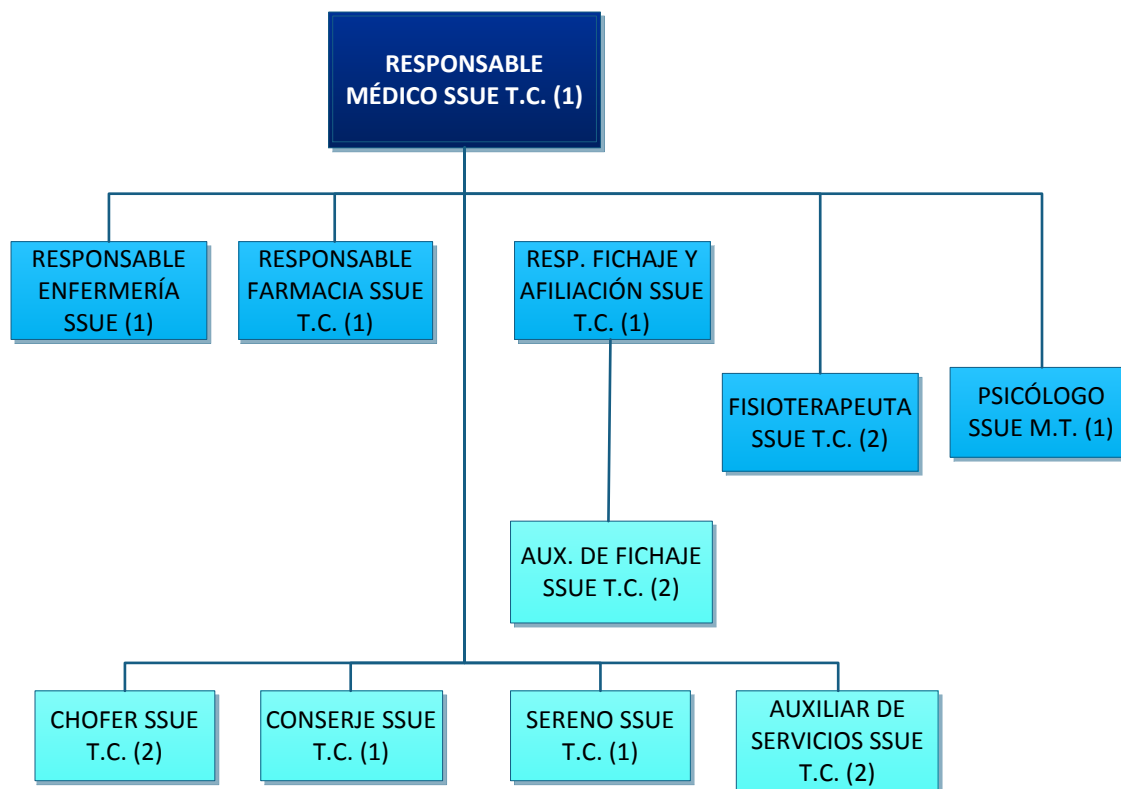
RESPONSABLE MÉDICO SSUE T.C. (1)

RESPONSABLE ENFERMERÍA SSUE (1)

RESPONSABLE FARMACIA SSUE T.C. (1)

RESP. FICHAJE Y AFILIACIÓN SSUE T.C. (1)

FISIOTERAPEUTA SSUE T.C. (2)

PSICÓLOGO SSUE M.T. (1)

AUX. DE FICHAJE SSUE T.C. (2)

CHOFER SSUE T.C. (2)

CONSERJE SSUE T.C. (1)

SERENO SSUE T.C. (1)

AUXILIAR DE SERVICIOS SSUE T.C. (2)